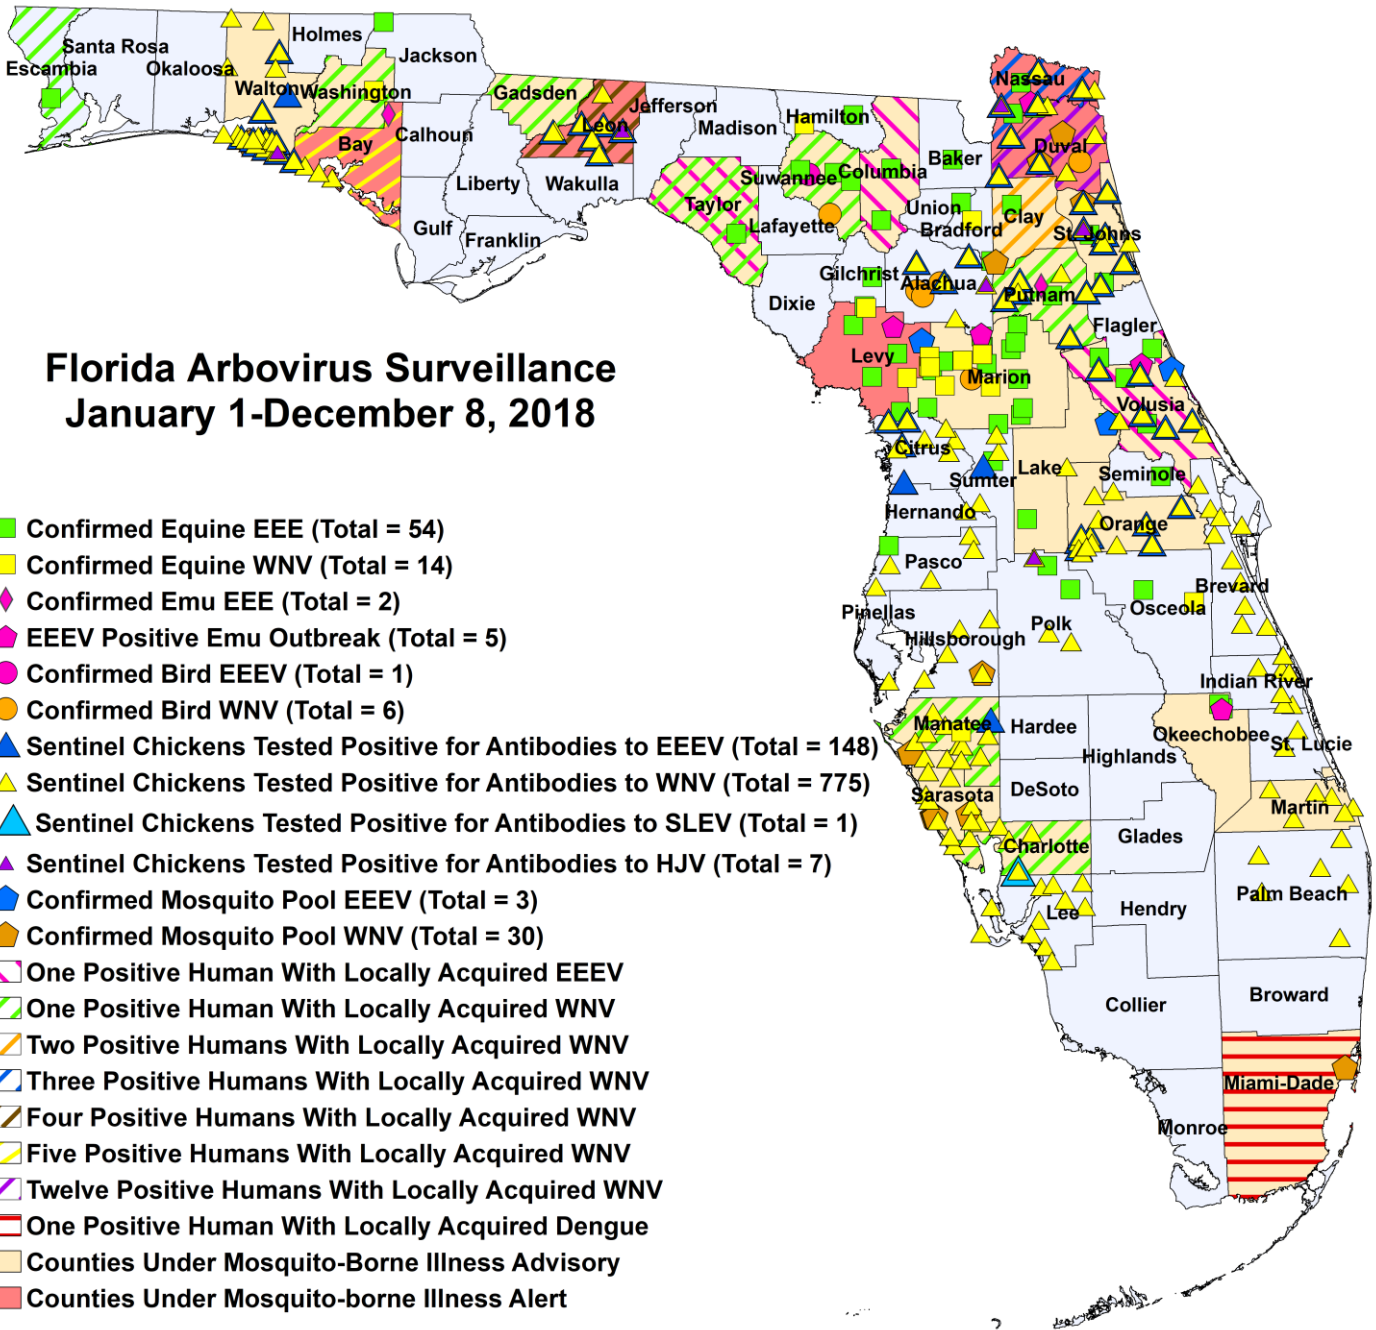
Santa Rosa
Escambia
Okaloosa
Holmes
Jackson
Walton
Washington
Calhoun
Bay
Gadsden
Jefferson
Leon
Madison
Hamilton
Liberty
Wakulla
Gulf
Franklin
Suwannee
Columbia
Baker
Nassau
Duval
Taylor
Lafayette
Union
Bradford
Clay
St. Johns
Gilchrist
Alachua
Putnam
Dixie
Flagler
Levy
Marion
Volusia
Citrus
Sumter
Lake
Seminole
Hernando
Orange
Pasco
Brevard
Osceola
Pinellas
Hillsborough
Polk
Indian River
Manatee
Hardee
Okeechobee
St. Lucie
Highlands
Sarasota
DeSoto
Martin
Glades
Charlotte
Lee
Hendry
Palm Beach
Collier
Broward
Miami-Dade
Monroe

Florida Arbovirus Surveillance
January 1-December 8, 2018

Confirmed Equine EEE (Total = 54)
Confirmed Equine WNV (Total = 14)
Confirmed Emu EEE (Total = 2)
EEEV Positive Emu Outbreak (Total = 5)
Confirmed Bird EEEV (Total = 1)
Confirmed Bird WNV (Total = 6)
Sentinel Chickens Tested Positive for Antibodies to EEEV (Total = 148)
Sentinel Chickens Tested Positive for Antibodies to WNV (Total = 775)
Sentinel Chickens Tested Positive for Antibodies to SLEV (Total = 1)
Sentinel Chickens Tested Positive for Antibodies to HJV (Total = 7)
Confirmed Mosquito Pool EEEV (Total = 3)
Confirmed Mosquito Pool WNV (Total = 30)
One Positive Human With Locally Acquired EEEV
One Positive Human With Locally Acquired WNV
Two Positive Humans With Locally Acquired WNV
Three Positive Humans With Locally Acquired WNV
Four Positive Humans With Locally Acquired WNV
Five Positive Humans With Locally Acquired WNV
Twelve Positive Humans With Locally Acquired WNV
One Positive Human With Locally Acquired Dengue
Counties Under Mosquito-Borne Illness Advisory
Counties Under Mosquito-borne Illness Alert